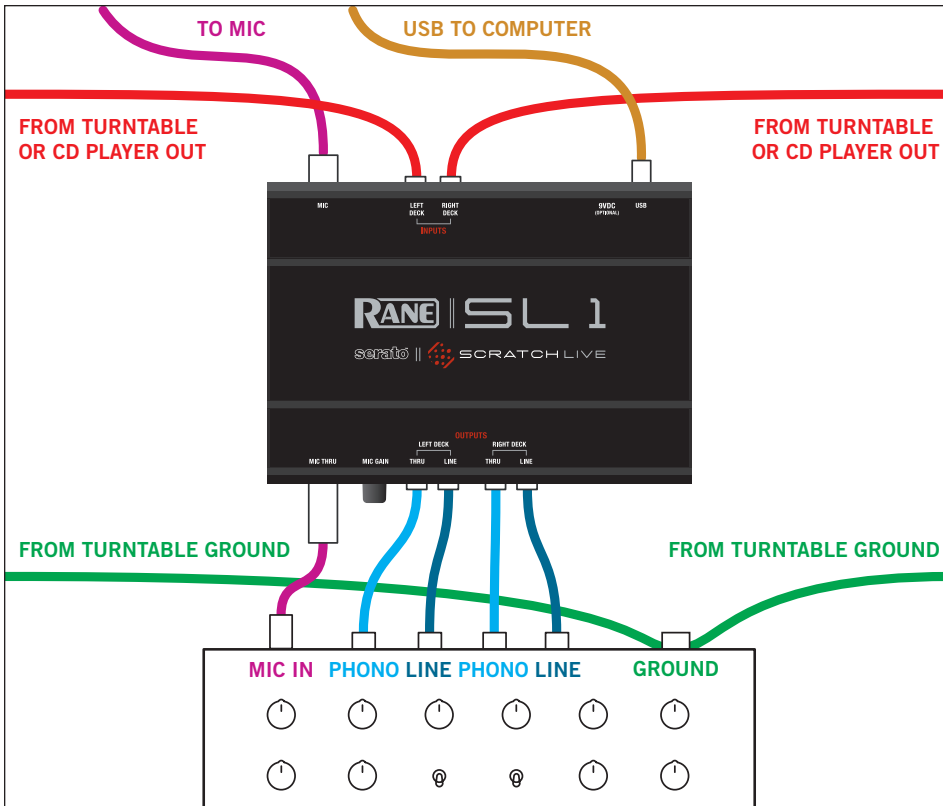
TO MIC

USB TO COMPUTER

FROM TURNTABLE OR CD PLAYER OUT

FROM TURNTABLE OR CD PLAYER OUT

MIC

LEFT DECK

RIGHT DECK

INPUTS

9VDC (OPTIONAL)

USB

RANE | SL 1

serato | SCRATCH LIVE

OUTPUTS

LEFT DECK

RIGHT DECK

MIC THRU

MIC GAIN

THRU

LINE

THRU

LINE

FROM TURNTABLE GROUND

FROM TURNTABLE GROUND

MIC IN

PHONO

LINE

PHONO

LINE

GROUND